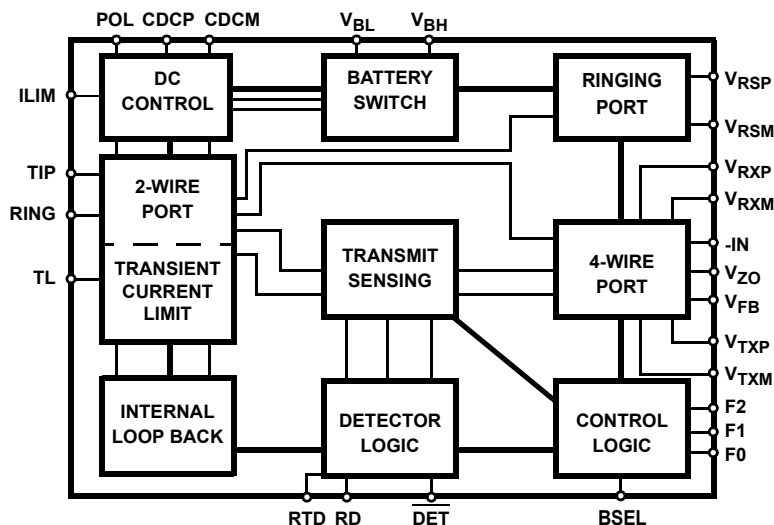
POL CDCP CDCM

$V_{BL}$ $V_{BH}$

ILIM

DC CONTROL

BATTERY SWITCH

RINGING PORT

$V_{RSP}$

$V_{RSM}$

TIP

RING

TL

2-WIRE PORT

TRANSIENT CURRENT LIMIT

TRANSMIT SENSING

4-WIRE PORT

$V_{RXP}$

$V_{RXM}$

-IN

$V_{ZO}$

$V_{FB}$

$V_{TXP}$

$V_{TXM}$

INTERNAL LOOP BACK

DETECTOR LOGIC

CONTROL LOGIC

F2

F1

F0

RTD RD $\overline{DET}$ BSEL